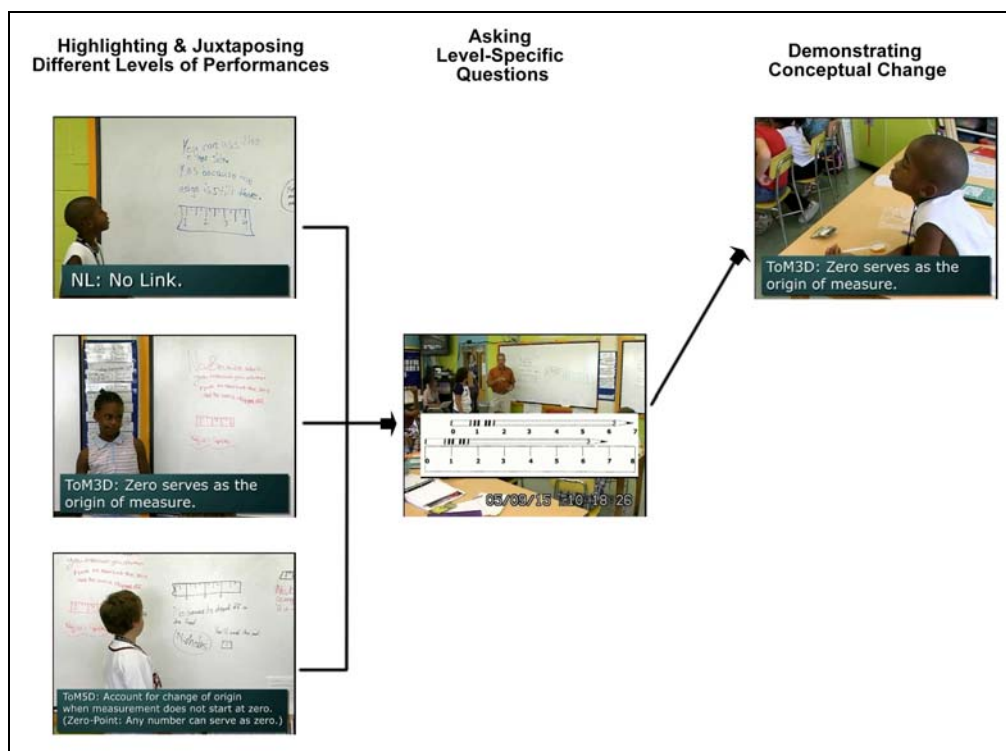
Highlighting & Juxtaposing Different Levels of Performances

Asking Level-Specific Questions

Demonstrating Conceptual Change

NL: No Link.

ToM3D: Zero serves as the origin of measure.

ToM5D: Account for change of origin when measurement does not start at zero. (Zero-Point: Any number can serve as zero.)

0 1 2 3 4 5 6 7

0 1 2 3 4 5 6 7 8

05/09/15 10:18:26

ToM3D: Zero serves as the origin of measure.